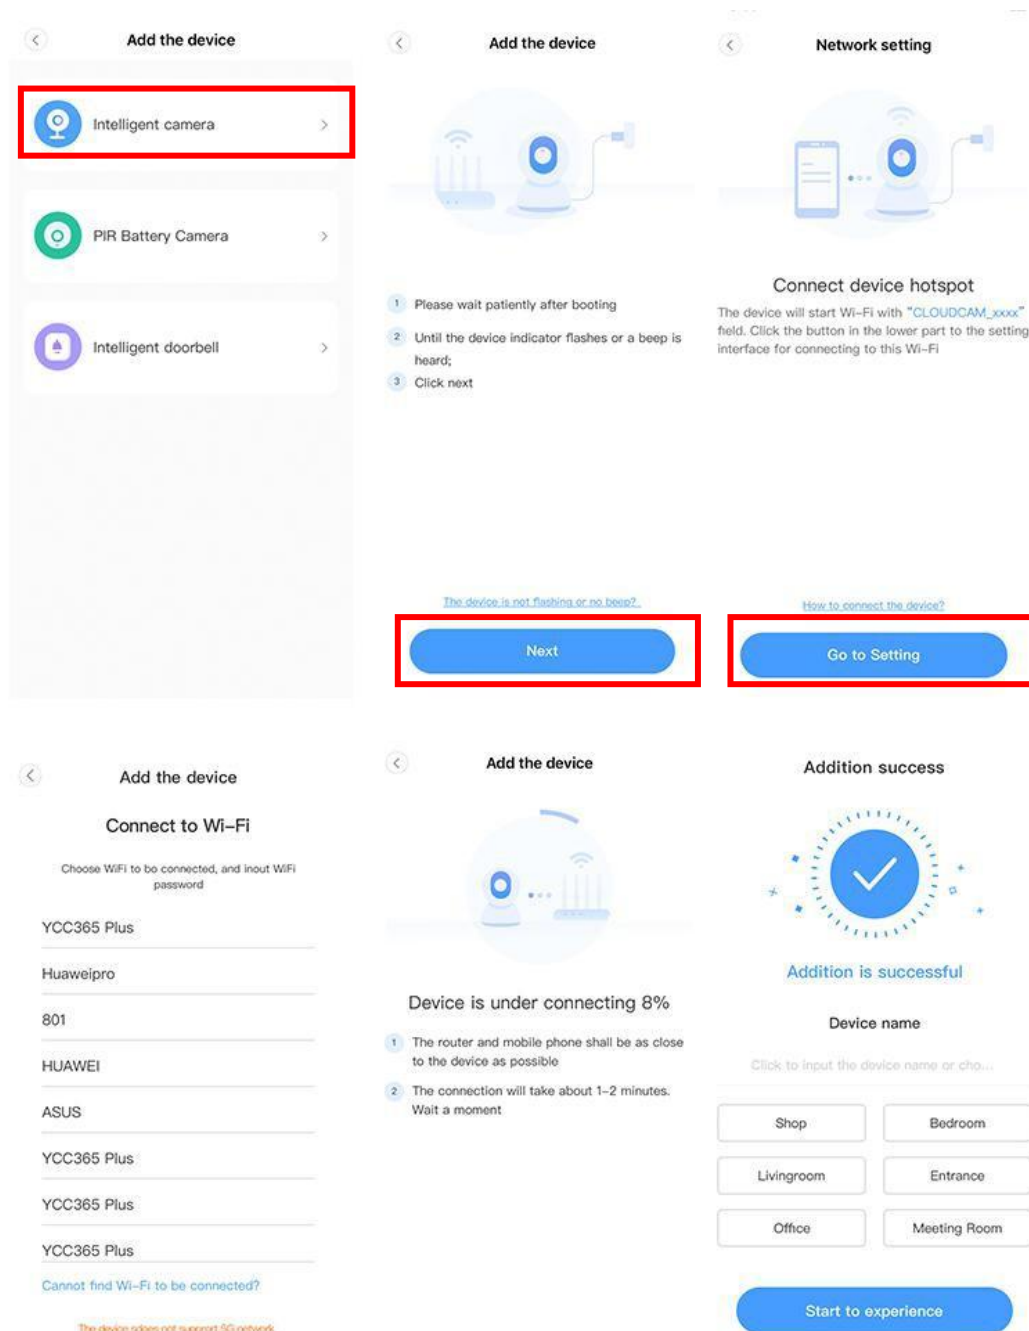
Add the device

Intelligent camera

PIR Battery Camera

Intelligent doorbell

Add the device

1 Please wait patiently after booting

2 Until the device indicator flashes or a beep is heard;

3 Click next

The device is not flashing or no beep?

Next

Network setting

Connect device hotspot

The device will start Wi-Fi with "CLOUDCAM_xxxx" field. Click the button in the lower part to the setting interface for connecting to this Wi-Fi

How to connect the device?

Go to Setting

Add the device

Connect to Wi-Fi

Choose WiFi to be connected, and input WiFi password

YCC365 Plus

Huaweipro

801

HUAWEI

ASUS

YCC365 Plus

YCC365 Plus

YCC365 Plus

Cannot find Wi-Fi to be connected?

The device does not support 5G network

Add the device

Device is under connecting 8%

1 The router and mobile phone shall be as close to the device as possible

2 The connection will take about 1-2 minutes. Wait a moment

Addition success

Addition is successful

Device name

Click to input the device name or cho...

| Shop | Bedroom |
|---|---|
| Livingroom | Entrance |
| Office | Meeting Room |

Start to experience